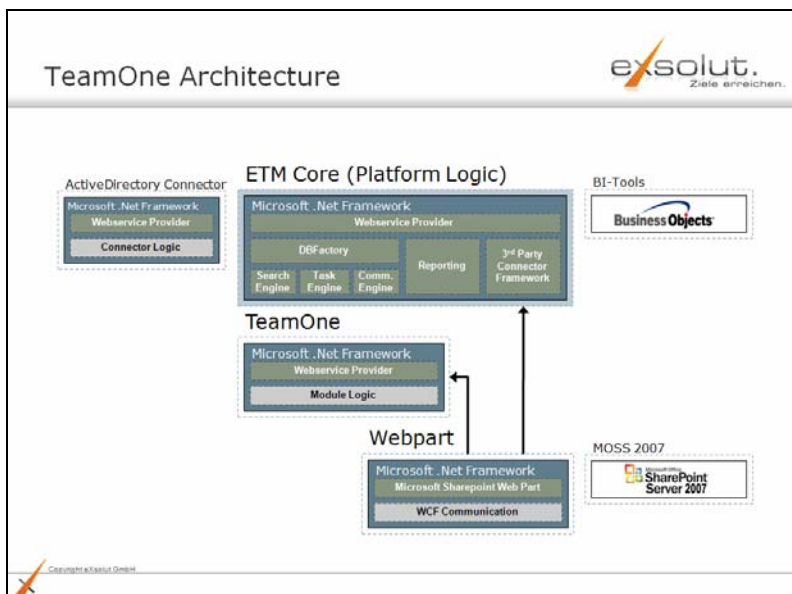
TeamOne Architecture

exsolut.
Ziele erreichen.

ActiveDirectory Connector
Microsoft .Net Framework
Webservice Provider
Connector Logic

ETM Core (Platform Logic)
Microsoft .Net Framework
Webservice Provider
DBFactory
Search Engine
Task Engine
Comm. Engine
Reporting
3rd Party Connector Framework

BI-Tools
Business Objects

TeamOne
Microsoft .Net Framework
Webservice Provider
Module Logic

Webpart
Microsoft .Net Framework
Microsoft Sharepoint Web Part
WCF Communication

MOSS 2007
Microsoft Office SharePoint Server 2007

Copyright eXsolut GmbH